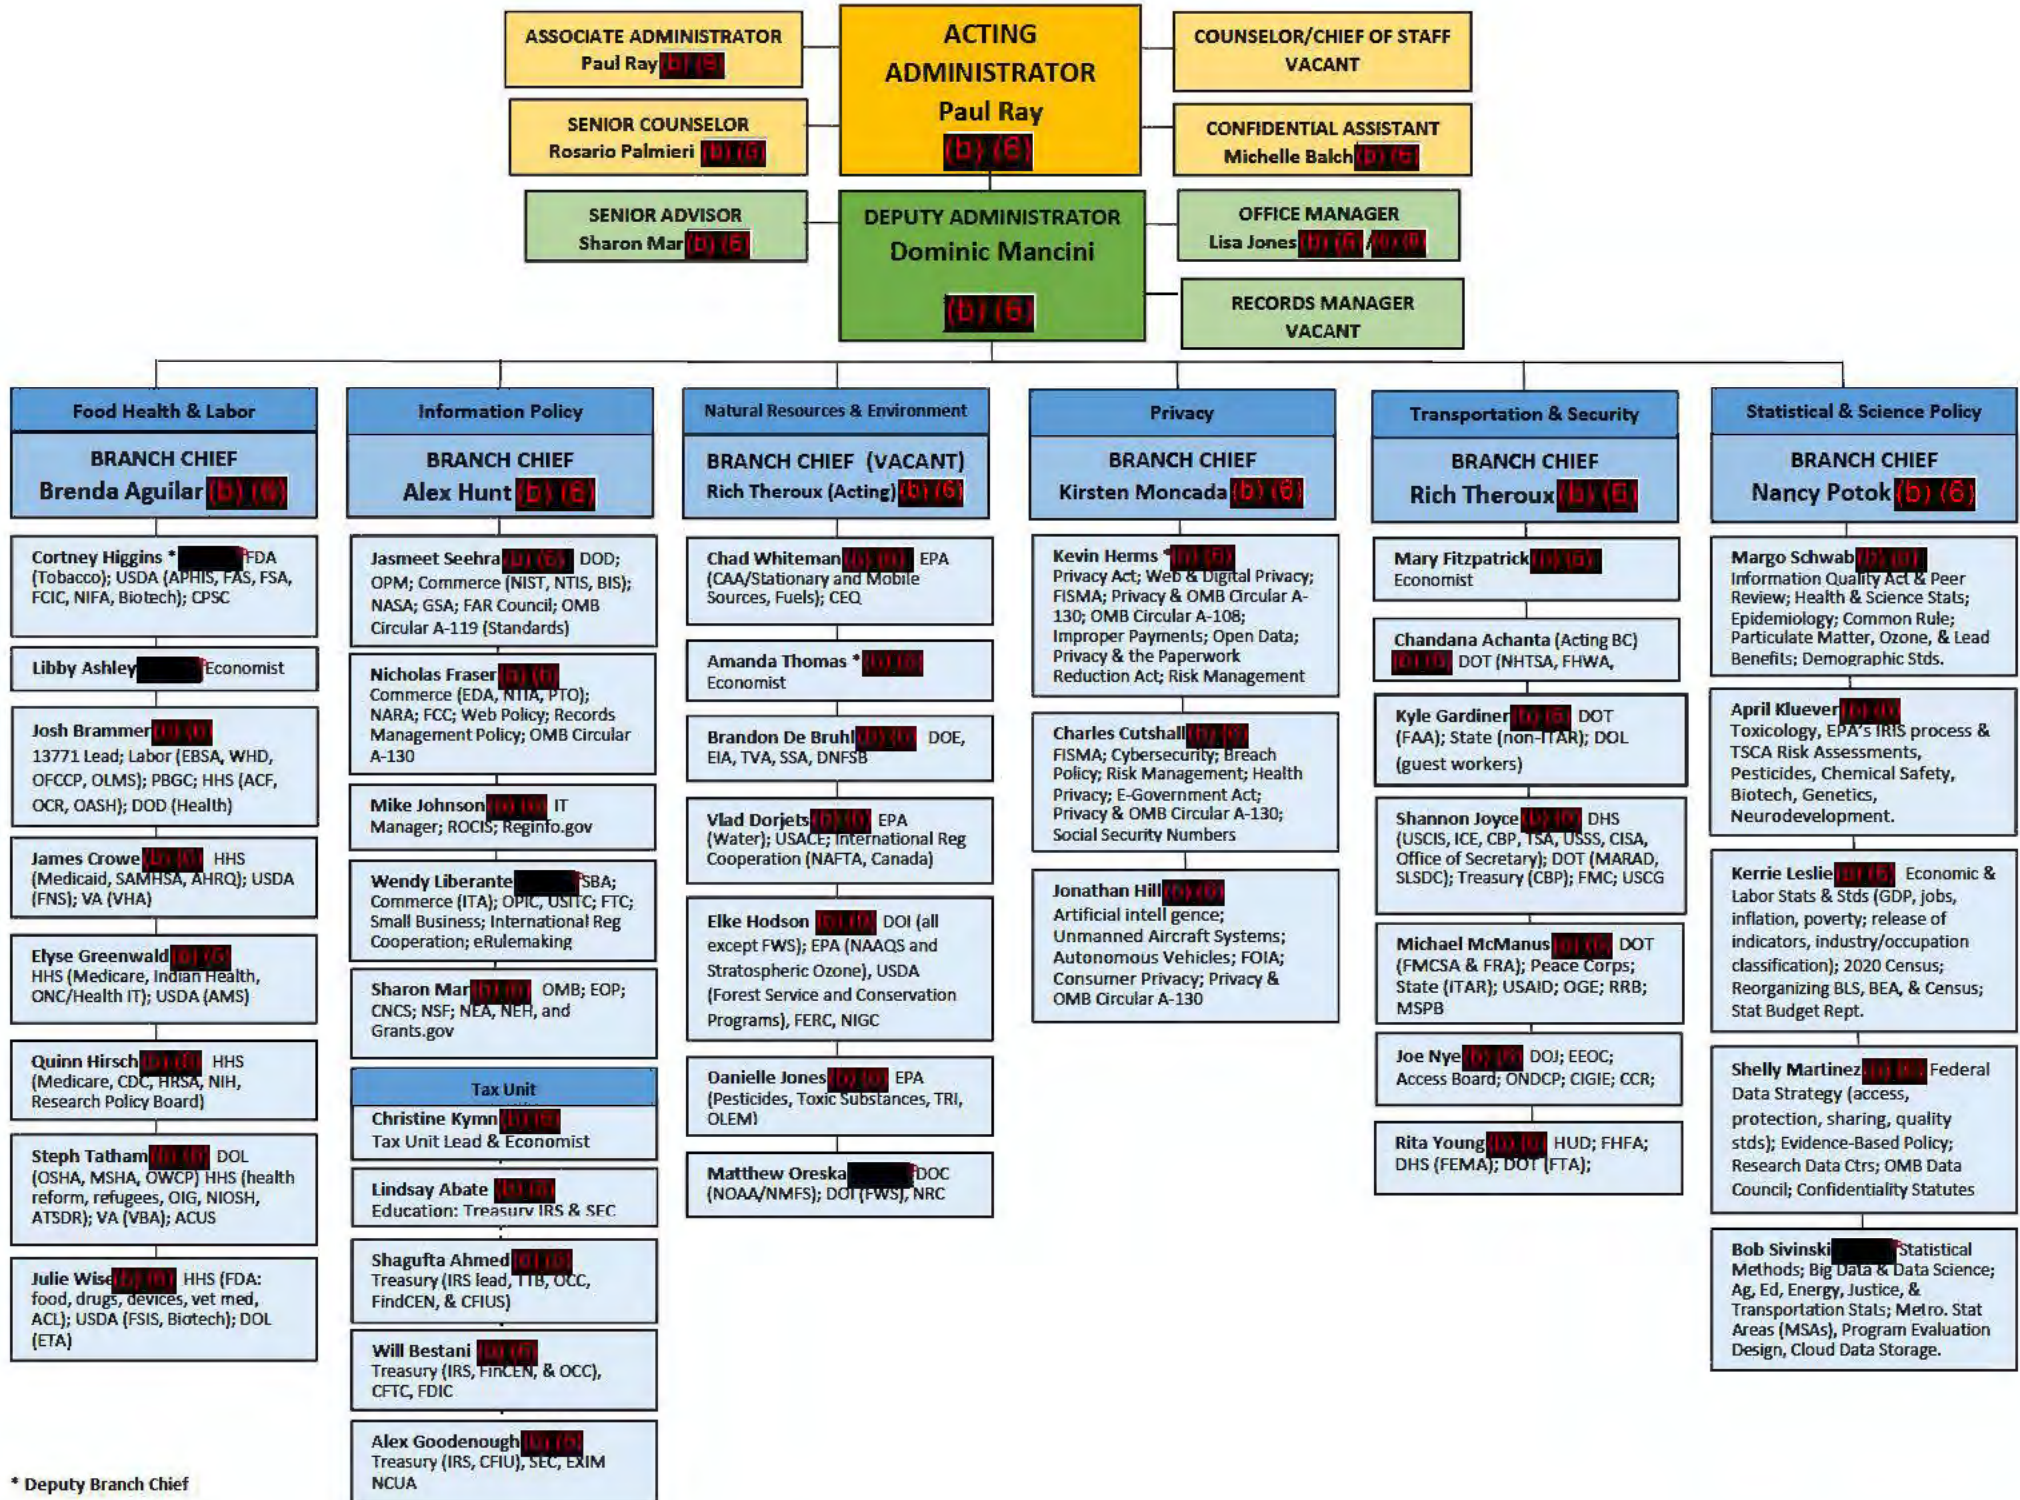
ASSOCIATE ADMINISTRATOR
Paul Ray (b) (6)

ACTING ADMINISTRATOR
Paul Ray
(b) (6)

COUNSELOR/CHIEF OF STAFF
VACANT

SENIOR COUNSELOR
Rosario Palmieri (b) (6)

CONFIDENTIAL ASSISTANT
Michelle Balch (b) (6)

SENIOR ADVISOR
Sharon Mar (b) (6)

DEPUTY ADMINISTRATOR
Dominic Mancini
(b) (6)

OFFICE MANAGER
Lisa Jones (b) (6) /(b) (6)

RECORDS MANAGER
VACANT

Food Health & Labor
BRANCH CHIEF
Brenda Aguilar (b) (6)

Cortney Higgins * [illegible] FDA (Tobacco); USDA (APHIS, FAS, FSA, FCIC, NIFA, Biotech); CPSC

Libby Ashley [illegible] Economist

Josh Brammer (b) (6) 13771 Lead; Labor (EBSA, WHD, OFCCP, OLMS); PBGC; HHS (ACF, OCR, OASH); DOD (Health)

James Crowe (b) (6) HHS (Medicaid, SAMHSA, AHRQ); USDA (FNS); VA (VHA)

Elyse Greenwald (b) (6) HHS (Medicare, Indian Health, ONC/Health IT); USDA (AMS)

Quinn Hirsch (b) (6) HHS (Medicare, CDC, HRSA, NIH, Research Policy Board)

Steph Tatham (b) (6) DOL (OSHA, MSHA, OWCP) HHS (health reform, refugees, OIG, NIOSH, ATSDR); VA (VBA); ACUS

Julie Wise (b) (6) HHS (FDA: food, drugs, devices, vet med, ACL); USDA (FSIS, Biotech); DOL (ETA)

Information Policy
BRANCH CHIEF
Alex Hunt (b) (6)

Jasmeet Seehra (b) (6) DOD; OPM; Commerce (NIST, NTIS, BIS); NASA; GSA; FAR Council; OMB Circular A-119 (Standards)

Nicholas Fraser (b) (6) Commerce (EDA, NTIA, PTO); NARA; FCC; Web Policy; Records Management Policy; OMB Circular A-130

Mike Johnson (b) (6) IT Manager; ROCIS; Reginfo.gov

Wendy Liberante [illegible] SBA; Commerce (ITA); OPIC, USITC; FTC; Small Business; International Reg Cooperation; eRulemaking

Sharon Mar (b) (6) OMB; EOP; CNCS; NSF; NEA, NEH, and Grants.gov

Tax Unit
Christine Kymn (b) (6) Tax Unit Lead & Economist

Lindsay Abate (b) (6) Education; Treasury IRS & SEC

Shagufta Ahmed (b) (6) Treasury (IRS lead, TTB, OCC, FindCEN, & CFIUS)

Will Bestani (b) (6) Treasury (IRS, FinCEN, & OCC), CFTC, FDIC

Alex Goodenough (b) (6) Treasury (IRS, CFIU), SEC, EXIM NCUA

Natural Resources & Environment
BRANCH CHIEF (VACANT)
Rich Theroux (Acting) (b) (6)

Chad Whiteman (b) (6) EPA (CAA/Stationary and Mobile Sources, Fuels); CEQ

Amanda Thomas * (b) (6) Economist

Brandon De Bruhl (b) (6) DOE, EIA, TVA, SSA, DNFSB

Vlad Dorjets (b) (6) EPA (Water); USACE; International Reg Cooperation (NAFTA, Canada)

Elke Hodson (b) (6) DOI (all except FWS); EPA (NAAQS and Stratospheric Ozone), USDA (Forest Service and Conservation Programs), FERC, NIGC

Danielle Jones (b) (6) EPA (Pesticides, Toxic Substances, TRI, OLEM)

Matthew Oreska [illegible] DOC (NOAA/NMFS); DOI (FWS), NRC

Privacy
BRANCH CHIEF
Kirsten Moncada (b) (6)

Kevin Herms * (b) (6) Privacy Act; Web & Digital Privacy; FISMA; Privacy & OMB Circular A-130; OMB Circular A-108; Improper Payments; Open Data; Privacy & the Paperwork Reduction Act; Risk Management

Charles Cutshall (b) (6) FISMA; Cybersecurity; Breach Policy; Risk Management; Health Privacy; E-Government Act; Privacy & OMB Circular A-130; Social Security Numbers

Jonathan Hill (b) (6) Artificial intelligence; Unmanned Aircraft Systems; Autonomous Vehicles; FOIA; Consumer Privacy; Privacy & OMB Circular A-130

Transportation & Security
BRANCH CHIEF
Rich Theroux (b) (6)

Mary Fitzpatrick (b) (6) Economist

Chandana Achanta (Acting BC) (b) (6) DOT (NHTSA, FHWA,

Kyle Gardiner (b) (6) DOT (FAA); State (non-ITAR); DOL (guest workers)

Shannon Joyce (b) (6) DHS (USCIS, ICE, CBP, TSA, USSS, CISA, Office of Secretary); DOT (MARAD, SLSDC); Treasury (CBP); FMC; USCG

Michael McManus (b) (6) DOT (FMCSA & FRA); Peace Corps; State (ITAR); USAID; OGE; RRB; MSPB

Joe Nye (b) (6) DOJ; EEOC; Access Board; ONDCP; CIGIE; CCR;

Rita Young (b) (6) HUD; FHFA; DHS (FEMA); DOT (FTA);

Statistical & Science Policy
BRANCH CHIEF
Nancy Potok (b) (6)

Margo Schwab (b) (6) Information Quality Act & Peer Review; Health & Science Stats; Epidemiology; Common Rule; Particulate Matter, Ozone, & Lead Benefits; Demographic Stds.

April Kluever (b) (6) Toxicology, EPA's IRIS process & TSCA Risk Assessments, Pesticides, Chemical Safety, Biotech, Genetics, Neurodevelopment.

Kerrie Leslie (b) (6) Economic & Labor Stats & Stds (GDP, jobs, inflation, poverty; release of indicators, industry/occupation classification); 2020 Census; Reorganizing BLS, BEA, & Census; Stat Budget Rept.

Shelly Martinez (b) (6) Federal Data Strategy (access, protection, sharing, quality stds); Evidence-Based Policy; Research Data Ctrs; OMB Data Council; Confidentiality Statutes

Bob Sivinski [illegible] Statistical Methods; Big Data & Data Science; Ag, Ed, Energy, Justice, & Transportation Stats; Metro. Stat Areas (MSAs), Program Evaluation Design, Cloud Data Storage.

* Deputy Branch Chief